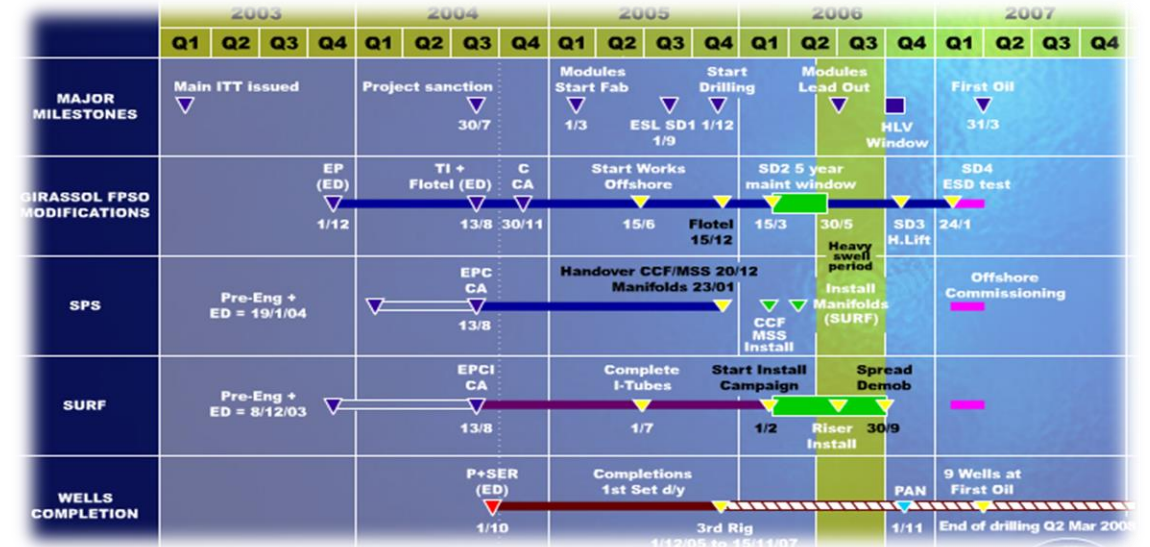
| | 2003 | | | | 2004 | | | | 2005 | | | | 2006 | | | | 2007 | | | |
|---|---|---|---|---|---|---|---|---|---|---|---|---|---|---|---|---|---|---|---|---|
| | Q1 | Q2 | Q3 | Q4 | Q1 | Q2 | Q3 | Q4 | Q1 | Q2 | Q3 | Q4 | Q1 | Q2 | Q3 | Q4 | Q1 | Q2 | Q3 | Q4 |

MAJOR MILESTONES
Main ITT issued
Project sanction 30/7
Modules Start Fab 1/3
ESL SD1 1/9
Start Drilling 1/12
Modules Lead Out
HLV Window
First Oil 31/3

GIRASSOL FPSO MODIFICATIONS
EP (ED) 1/12
TI + Flotel (ED) 13/8
C CA 30/11
Start Works Offshore 15/6
Flotel 15/12
SD2 5 year maint window 15/3 30/5
SD3 H.Lift
SD4 ESD test 24/1

SPS
Pre-Eng + ED = 19/1/04
EPC CA 13/8
Handover CCF/MSS 20/12 Manifolds 23/01
CCF MSS Install
Heavy swell period
Install Manifolds (SURF)
Offshore Commissioning

SURF
Pre-Eng + ED = 8/12/03
EPCI CA 13/8
Complete I-Tubes 1/7
Start Install Campaign 1/2
Riser Install
Spread Demob 30/9

WELLS COMPLETION
P+SER (ED) 1/10
Completions 1st Set d/y
3rd Rig 1/12/05 to 15/11/07
PAN 1/11
9 Wells at First Oil
End of drilling Q2 Mar 2008